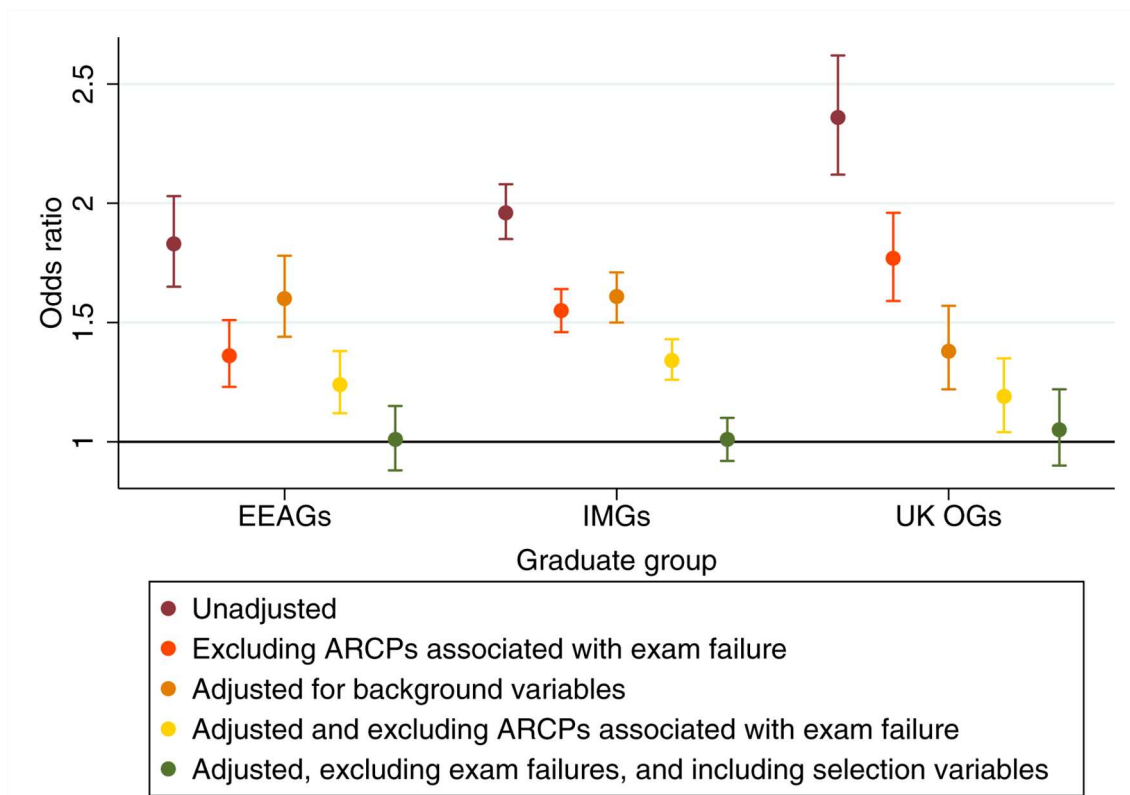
Odds ratio

2.5

2

1.5

1

EEAGs

IMGs

UK OGs

Graduate group

Unadjusted
Excluding ARCPs associated with exam failure
Adjusted for background variables
Adjusted and excluding ARCPs associated with exam failure
Adjusted, excluding exam failures, and including selection variables